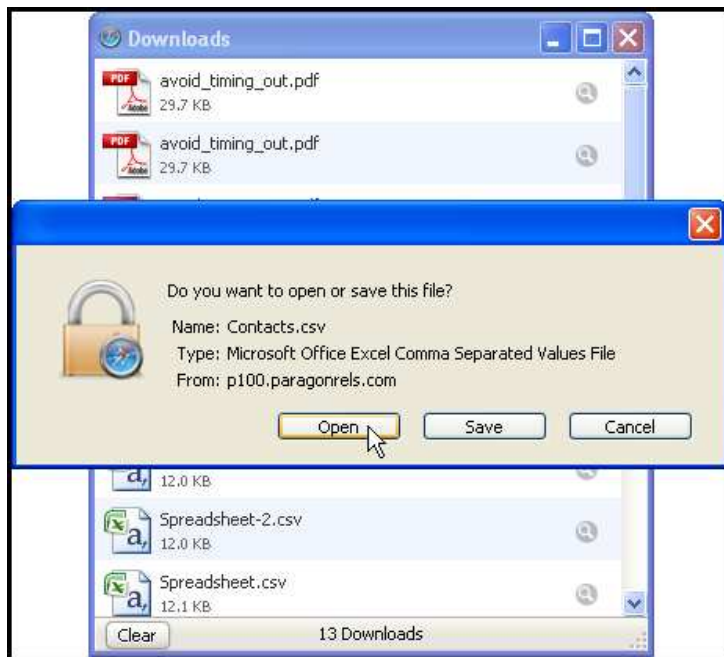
Downloads

avoid_timing_out.pdf
29.7 KB

avoid_timing_out.pdf
29.7 KB

Do you want to open or save this file?

Name: Contacts.csv
Type: Microsoft Office Excel Comma Separated Values File
From: p100.paragonrels.com

Open Save Cancel

12.0 KB

Spreadsheet-2.csv
12.0 KB

Spreadsheet.csv
12.1 KB

Clear 13 Downloads